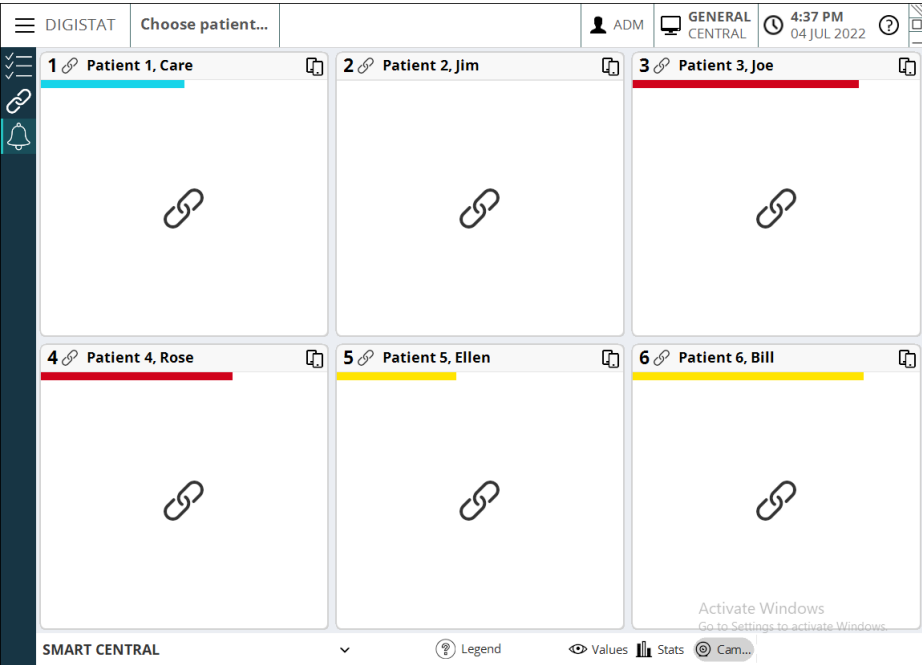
DIGISTAT | Choose patient... | ADM | GENERAL CENTRAL | 4:37 PM 04 JUL 2022

1 Patient 1, Care

2 Patient 2, Jim

3 Patient 3, Joe

4 Patient 4, Rose

5 Patient 5, Ellen

6 Patient 6, Bill

Activate Windows
Go to Settings to activate Windows.

SMART CENTRAL | Legend | Values | Stats | Cam...